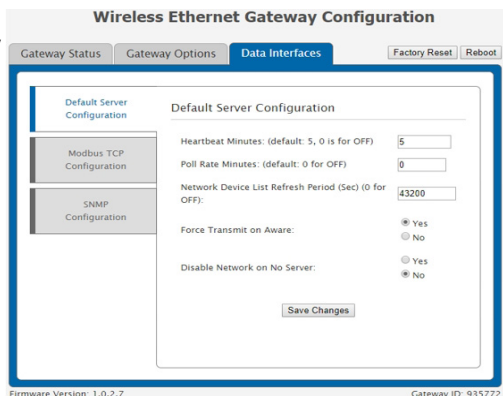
Wireless Ethernet Gateway Configuration

Gateway Status
Gateway Options
Data Interfaces
Factory Reset
Reboot

Default Server Configuration
Modbus TCP Configuration
SNMP Configuration

Default Server Configuration

Heartbeat Minutes: (default: 5, 0 is for OFF) 5
Poll Rate Minutes: (default: 0 for OFF) 0
Network Device List Refresh Period (Sec) (0 for OFF): 43200
Force Transmit on Aware: Yes No
Disable Network on No Server: Yes No

Save Changes

Firmware Version: 1.0.2.7
Gateway ID: 93577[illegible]